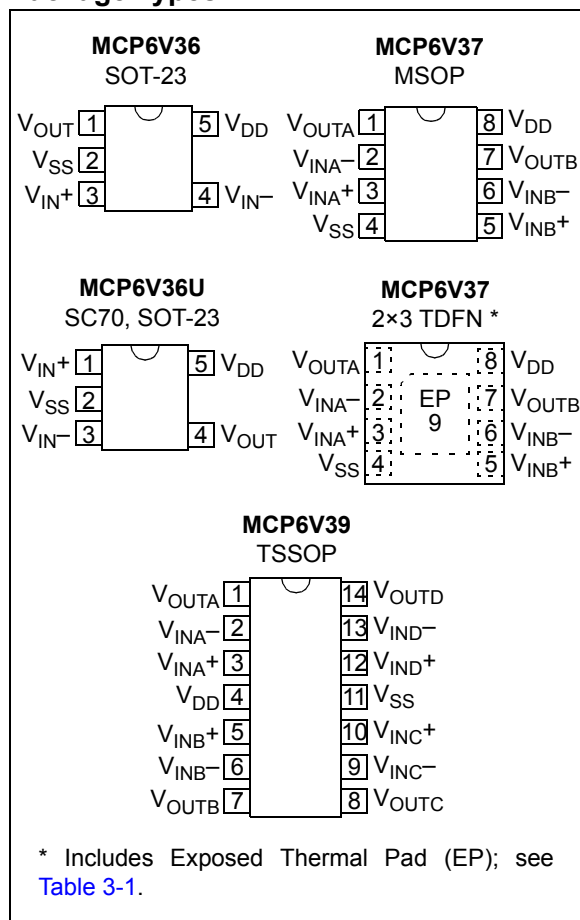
Package Types

MCP6V36
SOT-23

$V_{OUT}$ 1
$V_{SS}$ 2
$V_{IN}+$ 3
5 $V_{DD}$
4 $V_{IN}-$

MCP6V37
MSOP

$V_{OUTA}$ 1
$V_{INA}-$ 2
$V_{INA}+$ 3
$V_{SS}$ 4
8 $V_{DD}$
7 $V_{OUTB}$
6 $V_{INB}-$
5 $V_{INB}+$

MCP6V36U
SC70, SOT-23

$V_{IN}+$ 1
$V_{SS}$ 2
$V_{IN}-$ 3
5 $V_{DD}$
4 $V_{OUT}$

MCP6V37
2×3 TDFN *

$V_{OUTA}$ 1
$V_{INA}-$ 2
$V_{INA}+$ 3
$V_{SS}$ 4
EP 9
8 $V_{DD}$
7 $V_{OUTB}$
6 $V_{INB}-$
5 $V_{INB}+$

MCP6V39
TSSOP

$V_{OUTA}$ 1
$V_{INA}-$ 2
$V_{INA}+$ 3
$V_{DD}$ 4
$V_{INB}+$ 5
$V_{INB}-$ 6
$V_{OUTB}$ 7
14 $V_{OUTD}$
13 $V_{IND}-$
12 $V_{IND}+$
11 $V_{SS}$
10 $V_{INC}+$
9 $V_{INC}-$
8 $V_{OUTC}$

* Includes Exposed Thermal Pad (EP); see Table 3-1.